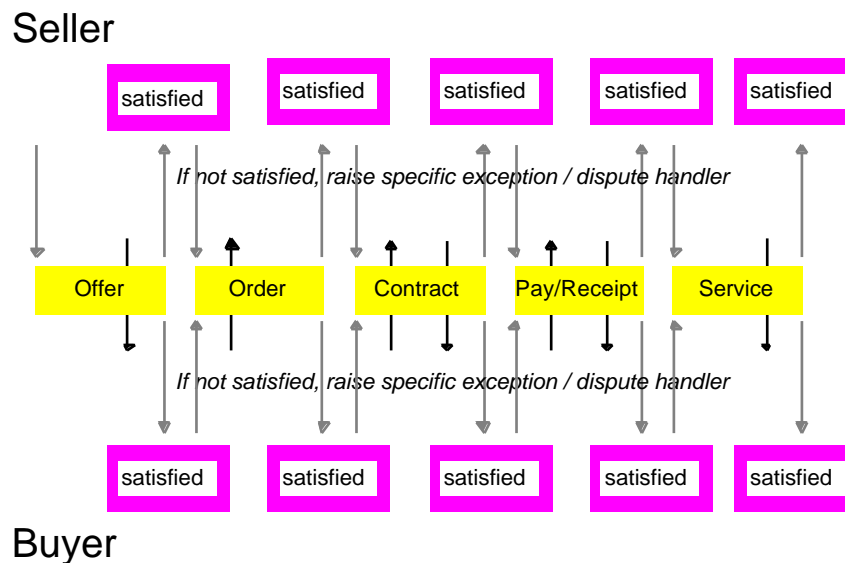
Seller

satisfied

satisfied

satisfied

satisfied

satisfied

If not satisfied, raise specific exception / dispute handler

Offer

Order

Contract

Pay/Receipt

Service

If not satisfied, raise specific exception / dispute handler

satisfied

satisfied

satisfied

satisfied

satisfied

Buyer